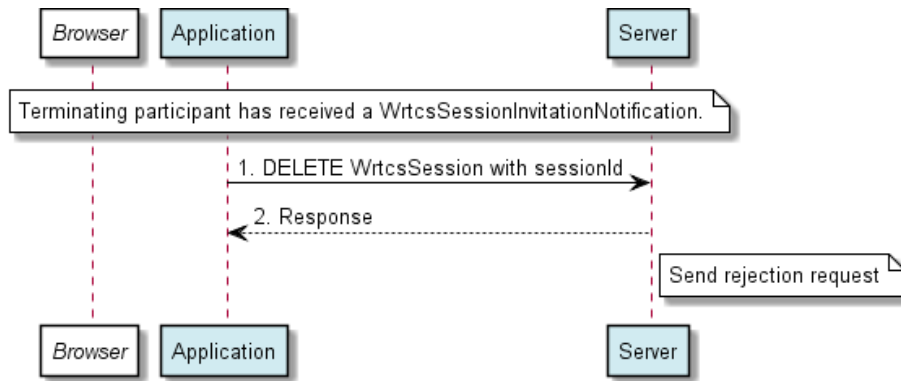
Browser
Application
Server

Terminating participant has received a WrtcsSessionInvitationNotification.

1. DELETE WrtcsSession with sessionId

2. Response

Send rejection request

Browser
Application
Server